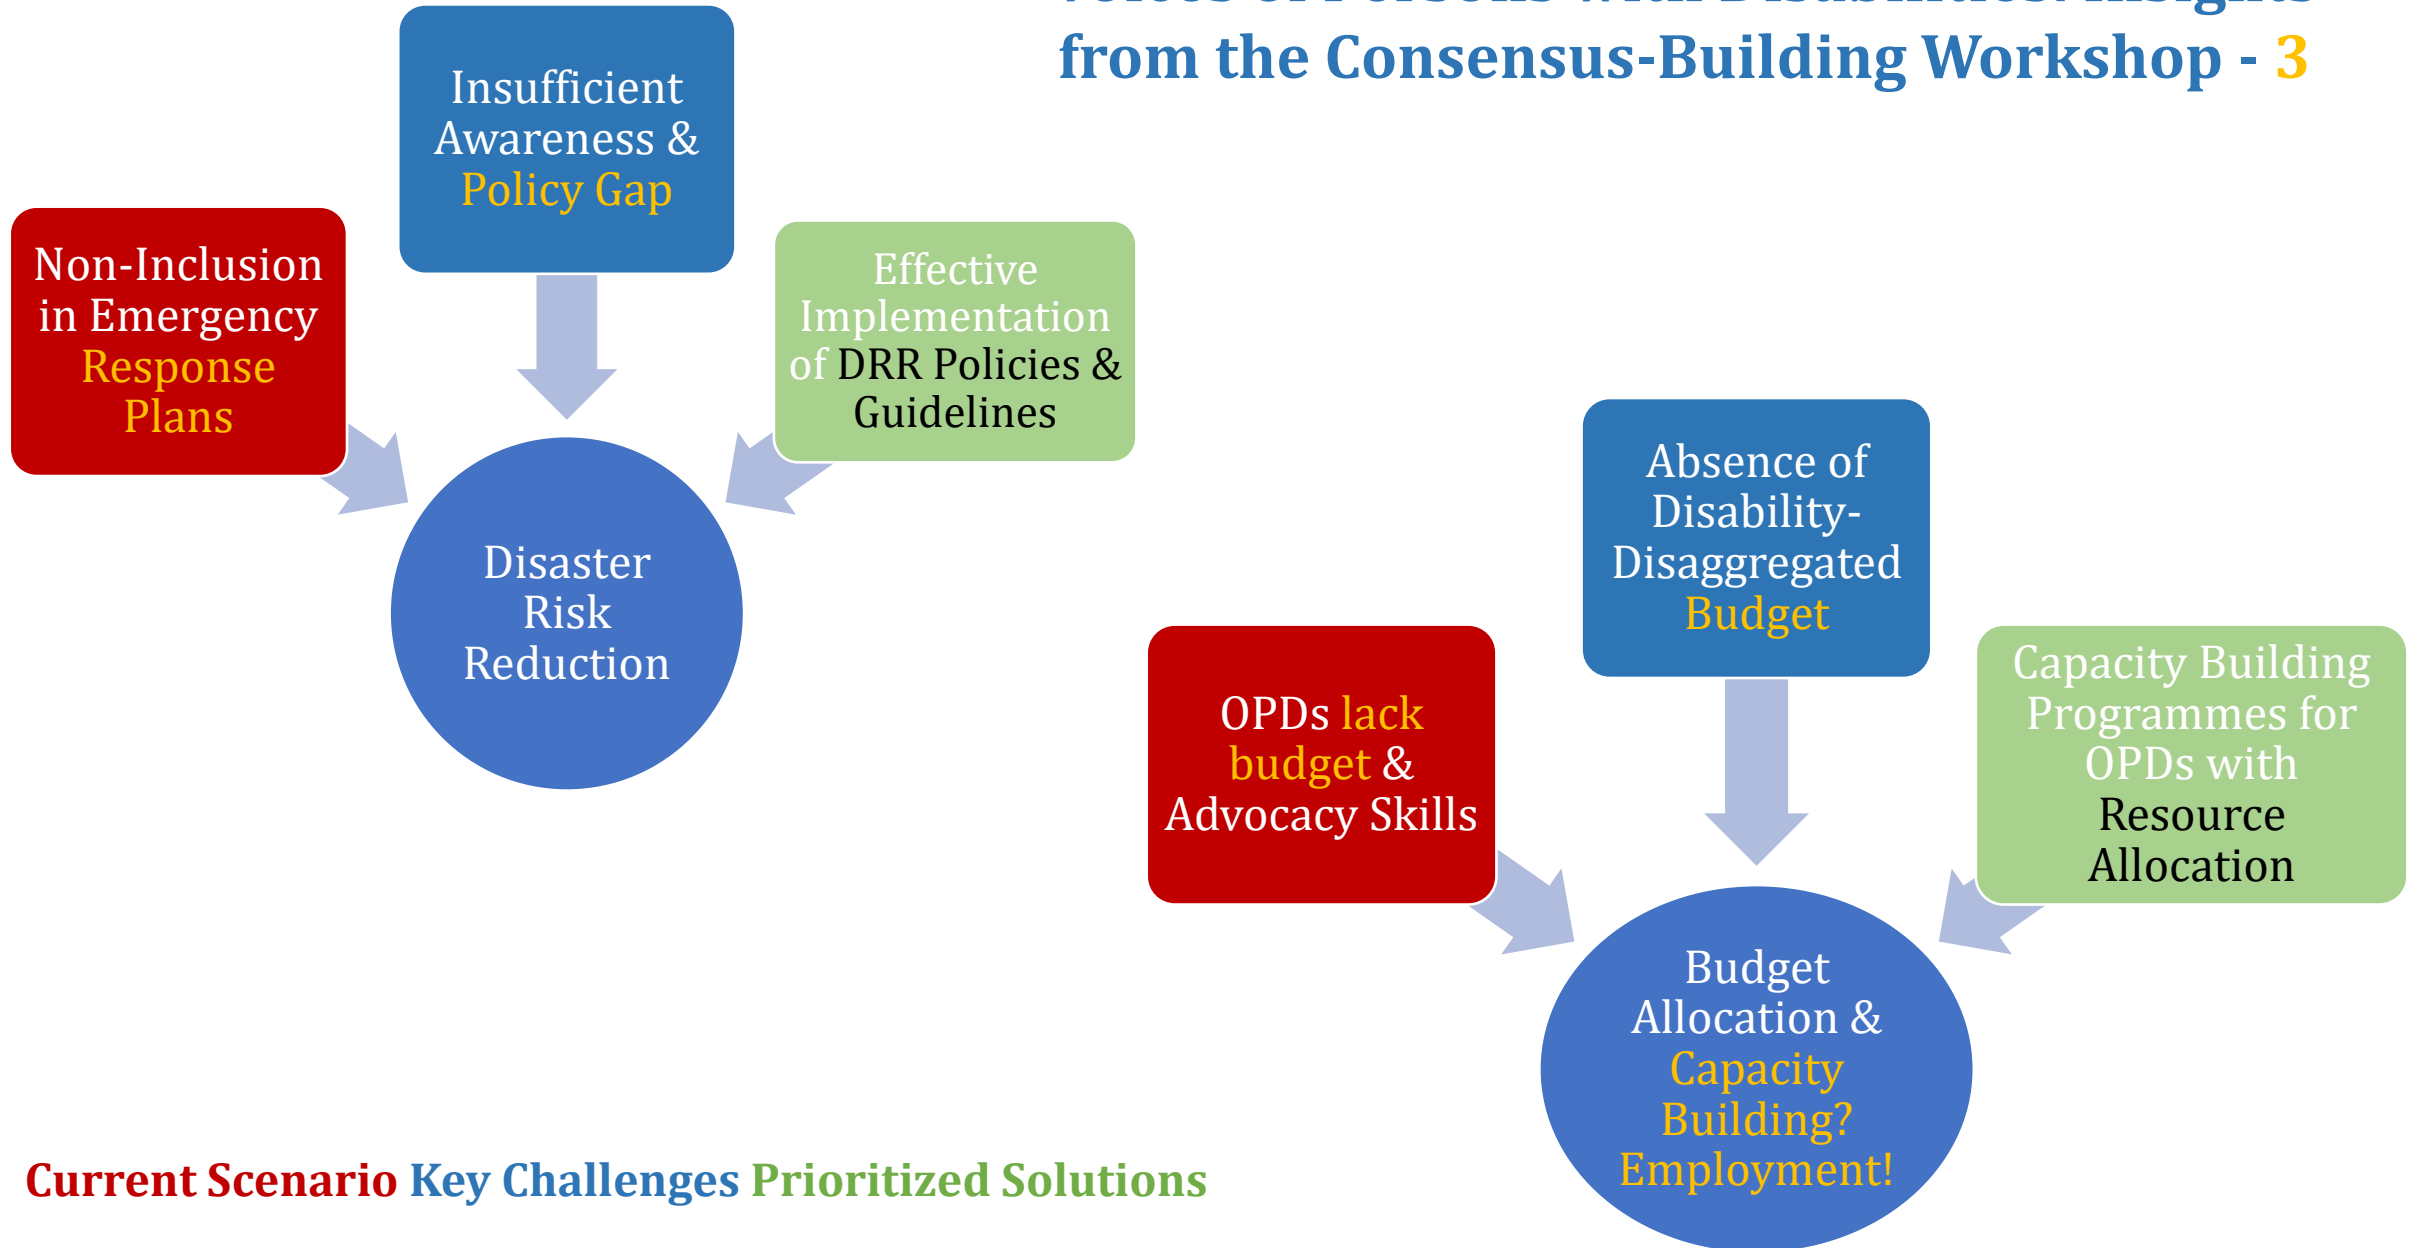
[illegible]
from the Consensus-Building Workshop - 3

Insufficient Awareness & Policy Gap

Non-Inclusion in Emergency Response Plans

Effective Implementation of DRR Policies & Guidelines

Disaster Risk Reduction

Absence of Disability-Disaggregated Budget

OPDs lack budget & Advocacy Skills

Capacity Building Programmes for OPDs with Resource Allocation

Budget Allocation & Capacity Building? Employment!

Current Scenario Key Challenges Prioritized Solutions